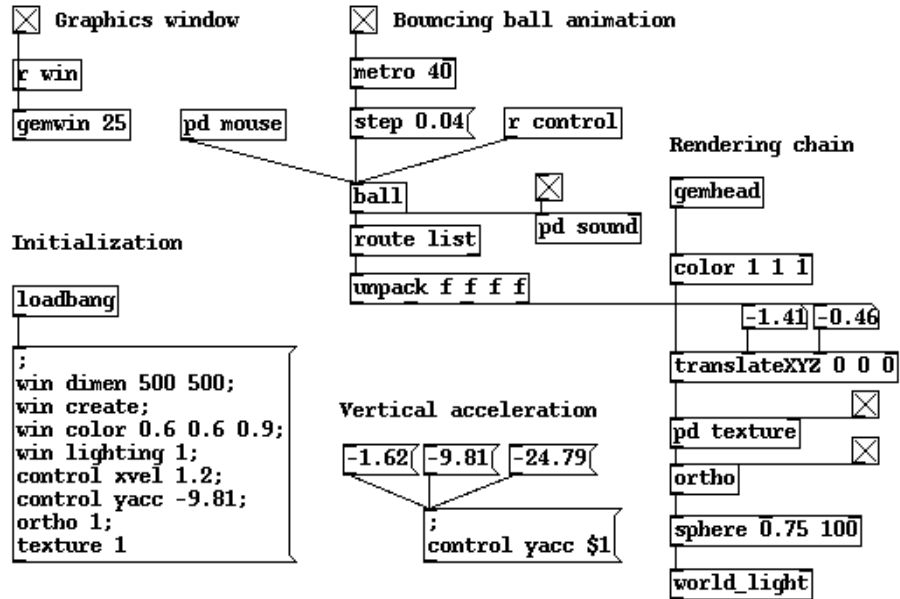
Graphics window

r win

gemwin 25

Bouncing ball animation

metro 40

step 0.04

r control

pd mouse

ball

pd sound

route list

unpack f f f f

Rendering chain

gemhead

color 1 1 1

-1.41

-0.46

translateXYZ 0 0 0

pd texture

ortho

sphere 0.75 100

world_light

Initialization

loadbang

;
win dimen 500 500;
win create;
win color 0.6 0.6 0.9;
win lighting 1;
control xvel 1.2;
control yacc -9.81;
ortho 1;
texture 1

Vertical acceleration

-1.62

-9.81

-24.79

;
control yacc $1